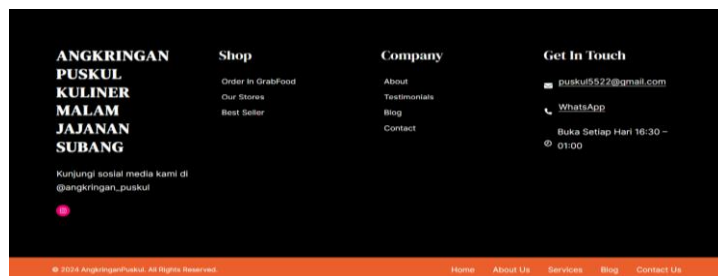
ANGKRINGAN PUSKUL KULINER MALAM JAJANAN SUBANG

Kunjungi sosial media kami di @angkringan_puskul

Shop

Order In GrabFood
Our Stores
Best Seller

Company

About
Testimonials
Blog
Contact

Get In Touch

puskul5522@gmail.com

WhatsApp

Buka Setiap Hari 16:30 – 01:00

© 2024 AngkringanPuskul. All Rights Reserved.

Home About Us Services Blog Contact Us